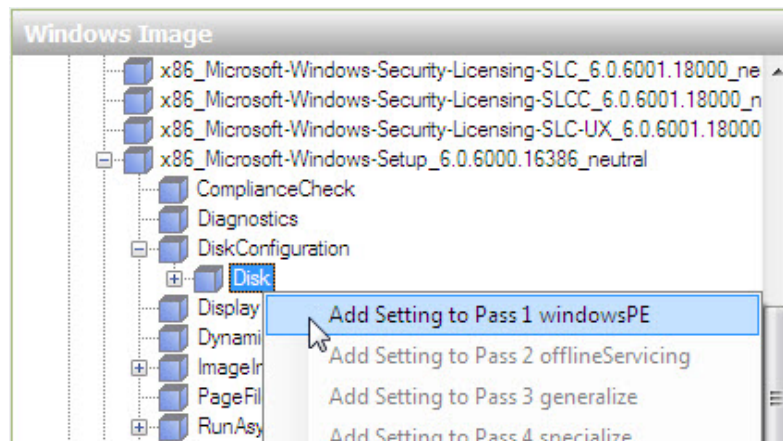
Windows Image

x86_Microsoft-Windows-Security-Licensing-SLC_6.0.6001.18000_ne
x86_Microsoft-Windows-Security-Licensing-SLCC_6.0.6001.18000_n
x86_Microsoft-Windows-Security-Licensing-SLC-UX_6.0.6001.18000
x86_Microsoft-Windows-Setup_6.0.6000.16386_neutral
ComplianceCheck
Diagnostics
DiskConfiguration
Disk
Display
Dynami
ImageIn
PageFil
RunAsy

Add Setting to Pass 1 windowsPE
Add Setting to Pass 2 offlineServicing
Add Setting to Pass 3 generalize
Add Setting to Pass 4 specialize